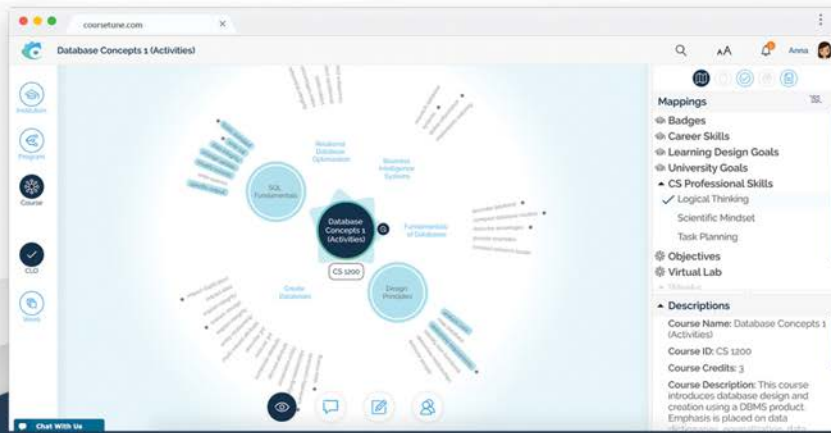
coursetune.com

Database Concepts 1 (Activities)

Anna

Institution

Program

Course

CLO

Week

Relational Database Optimization

Business Intelligence Systems

SQL Fundamentals

Database Concepts 1 (Activities)

Fundamentals of Databases

CS 1200

Create Databases

Design Principles

Mappings

Badges

Career Skills

Learning Design Goals

University Goals

CS Professional Skills

✓ Logical Thinking

Scientific Mindset

Task Planning

Objectives

Virtual Lab

Descriptions

Course Name: Database Concepts 1 (Activities)

Course ID: CS 1200

Course Credits: 3

Course Description: This course introduces database design and creation using a DBMS product. Emphasis is placed on data

Chat With Us